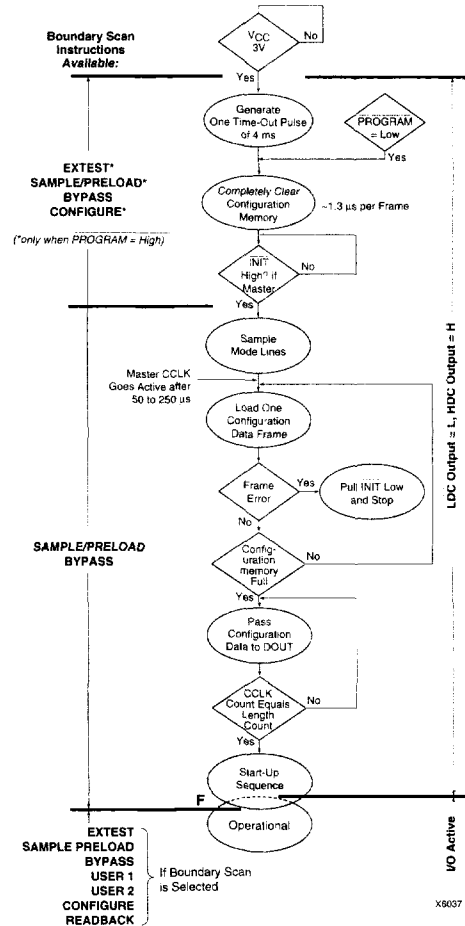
Boundary Scan Instructions Available:

$V_{CC}$ 3V

No

Yes

Generate One Time-Out Pulse of 4 ms

PROGRAM = Low

Yes

EXTEST*
SAMPLE/PRELOAD*
BYPASS
CONFIGURE*

(*only when PROGRAM = High)

Completely Clear Configuration Memory

~1.3 µs per Frame

INIT High? if Master

No

Yes

Sample Mode Lines

Master CCLK Goes Active after 50 to 250 µs

Load One Configuration Data Frame

Frame Error

Yes

Pull INIT Low and Stop

No

SAMPLE/PRELOAD
BYPASS

Configuration memory Full

No

Yes

Pass Configuration Data to DOUT

CCLK Count Equals Length Count

No

Yes

Start-Up Sequence

F

Operational

LDC Output = L, HDC Output = H

I/O Active

EXTEST
SAMPLE PRELOAD
BYPASS
USER 1
USER 2
CONFIGURE
READBACK

If Boundary Scan is Selected

X6037